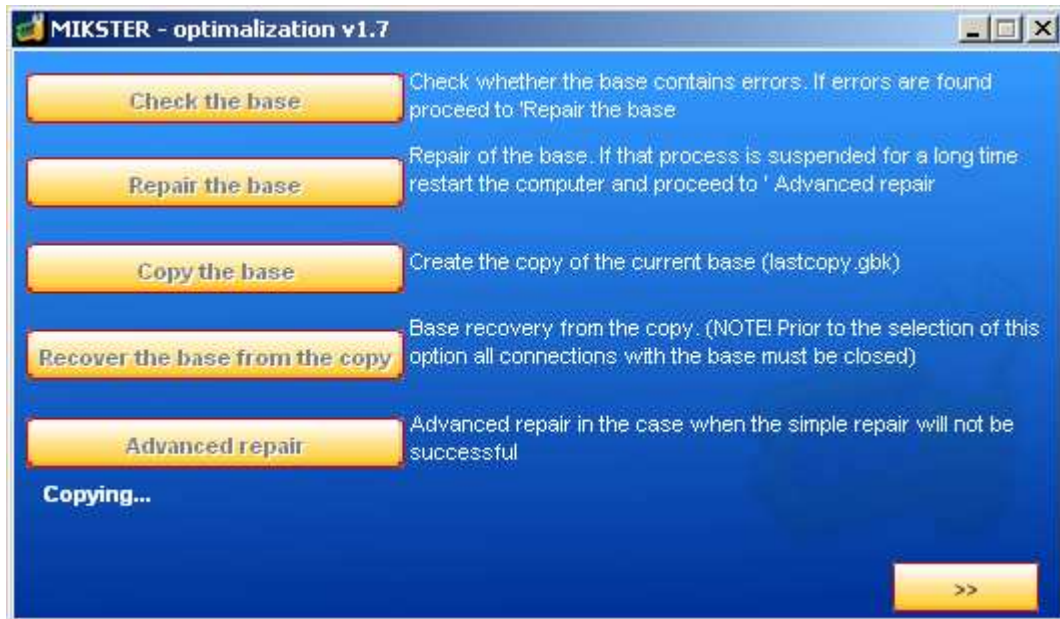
MIKSTER - optimalization v1.7

Check the base

Check whether the base contains errors. If errors are found proceed to 'Repair the base

Repair the base

Repair of the base. If that process is suspended for a long time restart the computer and proceed to ' Advanced repair

Copy the base

Create the copy of the current base (lastcopy.gbk)

Recover the base from the copy

Base recovery from the copy. (NOTE! Prior to the selection of this option all connections with the base must be closed)

Advanced repair

Advanced repair in the case when the simple repair will not be successful

Copying...

>>